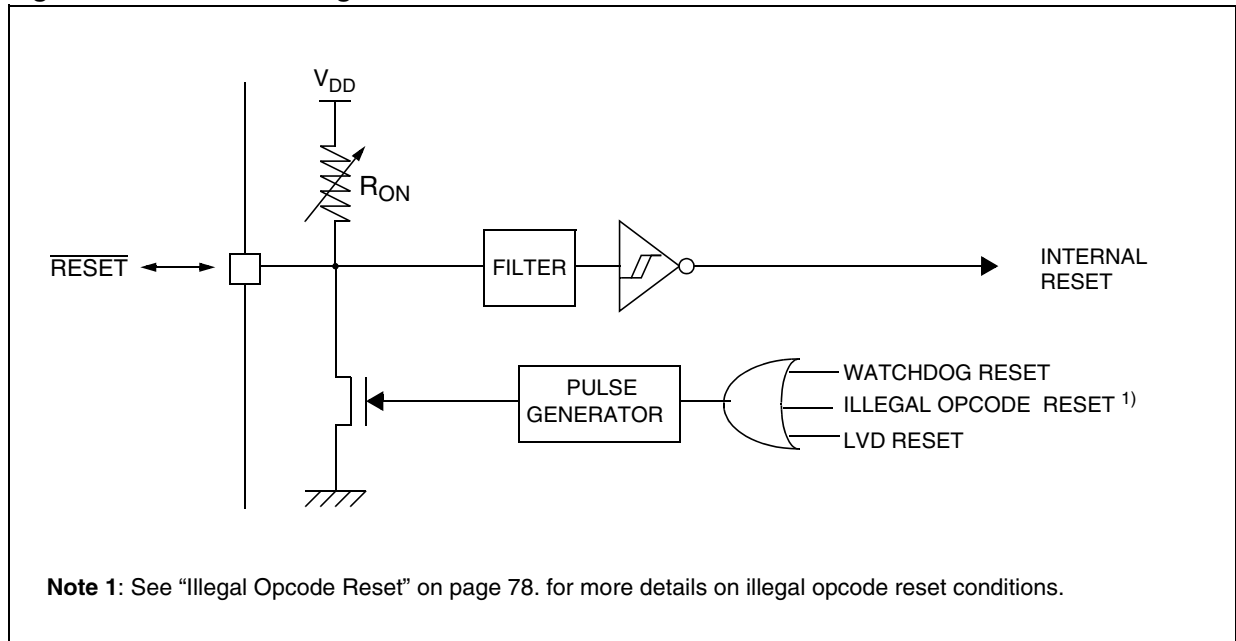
$V_{DD}$

$R_{ON}$

$\overline{RESET}$

FILTER

INTERNAL RESET

PULSE GENERATOR

WATCHDOG RESET

ILLEGAL OPCODE RESET $^{1)}$

LVD RESET

**Note 1**: See “Illegal Opcode Reset” on page 78. for more details on illegal opcode reset conditions.